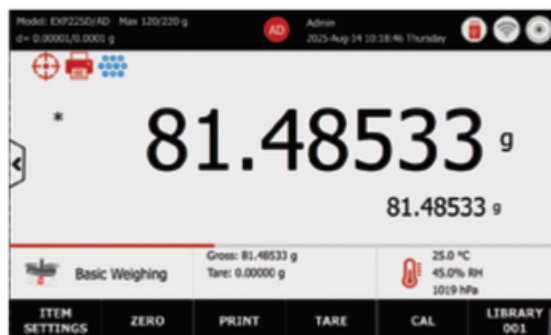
Model: EXP225D/AD Max 120/220 g
d= 0.00001/0.0001 g

AD

Admin
2025-Aug 14 10:18:46 Thursday

*

81.48533 g

81.48533 g

Basic Weighing

Gross: 81.48533 g
Tare: 0.00000 g

25.0 °C
45.0% RH
1019 hPa

ITEM SETTINGS

ZERO

PRINT

TARE

CAL

LIBRARY 001